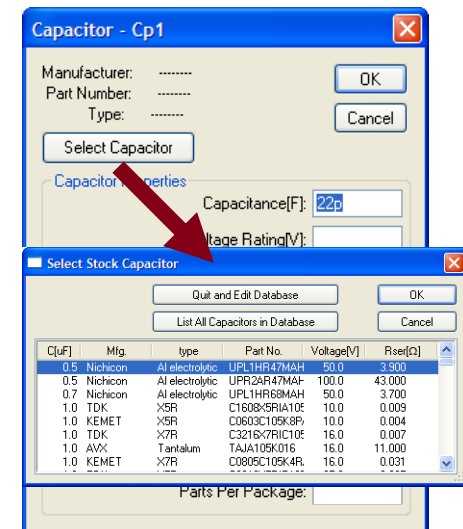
Capacitor - Cp1

Manufacturer: --------
Part Number: --------
Type: --------

OK
Cancel

Select Capacitor

Capacitor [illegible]operties

Capacitance[F]: 22p

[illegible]ltage Rating[V]:

Select Stock Capacitor

Quit and Edit Database
OK
List All Capacitors in Database
Cancel

| C[uF] | Mfg. | type | Part No. | Voltage[V] | Rser[Ω] |
|---|---|---|---|---|---|
| 0.5 | Nichicon | Al electrolytic | UPL1HR47MAH | 50.0 | 3.900 |
| 0.5 | Nichicon | Al electrolytic | UPR2AR47MAH | 100.0 | 43.000 |
| 0.7 | Nichicon | Al electrolytic | UPL1HR68MAH | 50.0 | 3.700 |
| 1.0 | TDK | X5R | C1608X5RIA10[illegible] | 10.0 | 0.009 |
| 1.0 | KEMET | X5R | C0603C105K8P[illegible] | 10.0 | 0.004 |
| 1.0 | TDK | X7R | C3216X7RIC10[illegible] | 16.0 | 0.007 |
| 1.0 | AVX | Tantalum | TAJA105K016 | 16.0 | 11.000 |
| 1.0 | KEMET | X7R | C0805C105K4R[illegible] | 16.0 | 0.031 |

Parts Per Package: